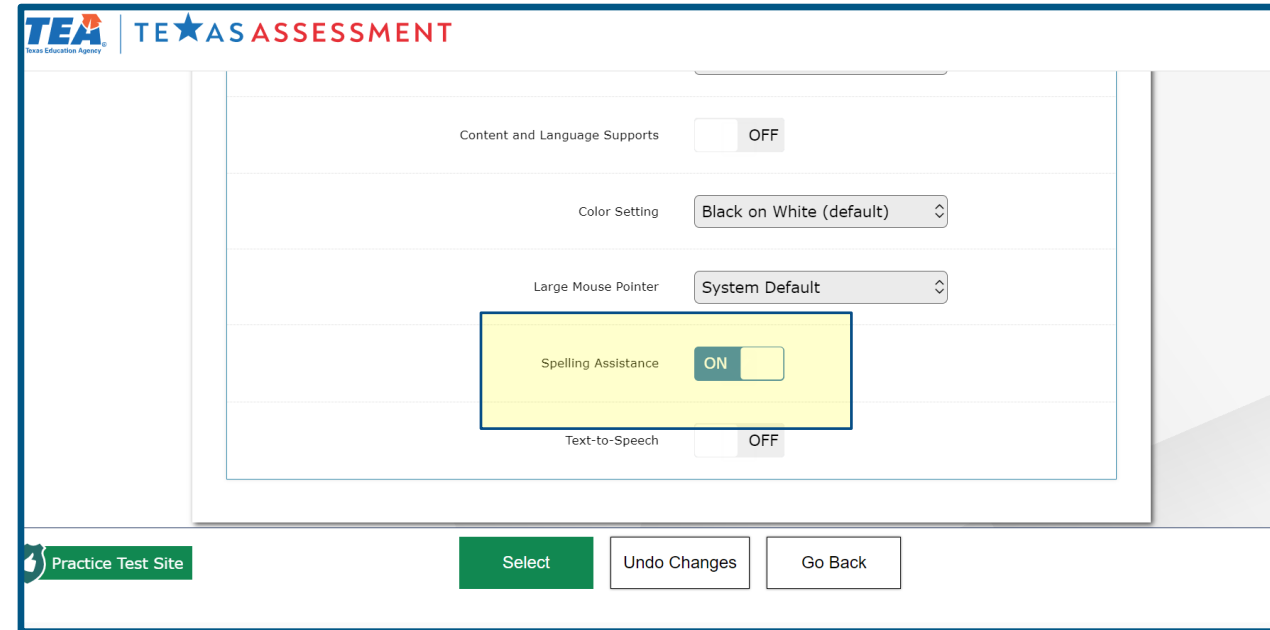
TEA Texas Education Agency | TEXAS ASSESSMENT

Content and Language Supports OFF

Color Setting Black on White (default)

Large Mouse Pointer System Default

Spelling Assistance ON

Text-to-Speech OFF

Practice Test Site

Select Undo Changes Go Back